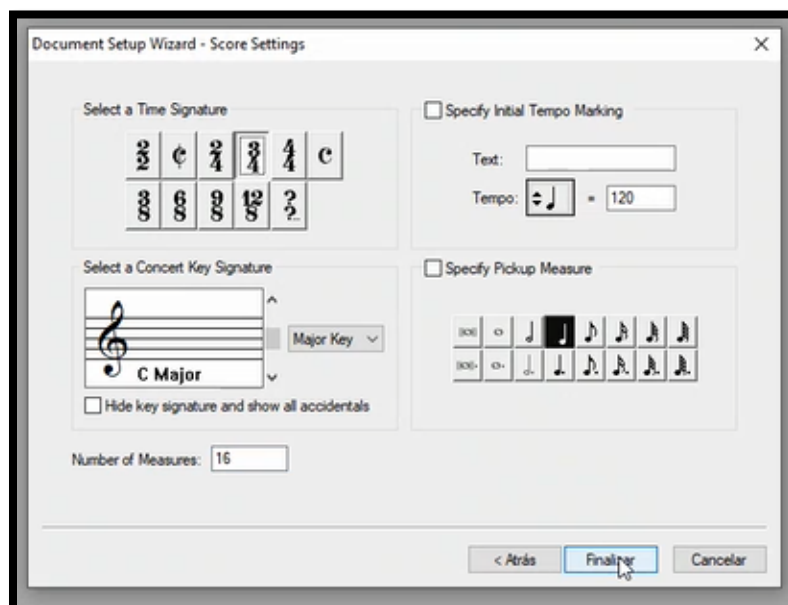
Document Setup Wizard - Score Settings

×

Select a Time Signature

$\frac{2}{2}$ ¢ $\frac{2}{4}$ $\frac{3}{4}$ $\frac{4}{4}$ c

$\frac{3}{8}$ $\frac{6}{8}$ $\frac{9}{8}$ $\frac{12}{8}$ $\frac{?}{?}$

Specify Initial Tempo Marking

Text:

Tempo: = 120

Select a Concert Key Signature

C Major

Major Key

Hide key signature and show all accidentals

Specify Pickup Measure

Number of Measures: 16

< Atrás

Finalizar

Cancelar